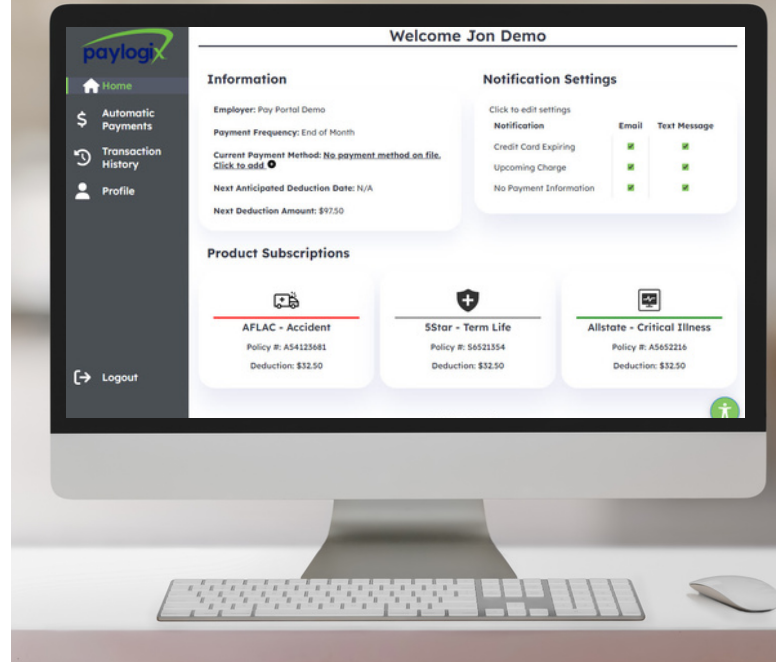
paylogix

Home

Automatic Payments

Transaction History

Profile

Logout

Welcome Jon Demo

Information

Employer: Pay Portal Demo

Payment Frequency: End of Month

Current Payment Method: No payment method on file. Click to add

Next Anticipated Deduction Date: N/A

Next Deduction Amount: $97.50

Notification Settings

Click to edit settings

| Notification | Email | Text Message |
|---|---|---|
| Credit Card Expiring | ✓ | ✓ |
| Upcoming Charge | ✓ | ✓ |
| No Payment Information | ✓ | ✓ |

Product Subscriptions

AFLAC - Accident
Policy #: A54123681
Deduction: $32.50

5Star - Term Life
Policy #: 56521354
Deduction: $32.50

Allstate - Critical Illness
Policy #: A5652216
Deduction: $32.50